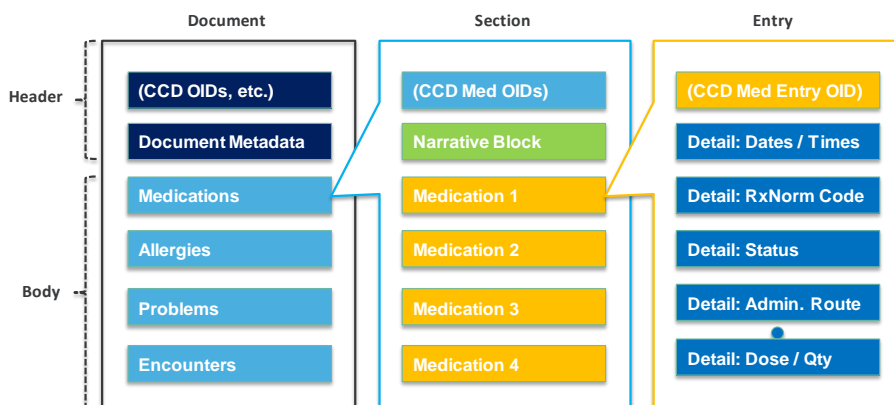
Document

Section

Entry

Header

Body

(CCD OIDs, etc.)

Document Metadata

Medications

Allergies

Problems

Encounters

(CCD Med OIDs)

Narrative Block

Medication 1

Medication 2

Medication 3

Medication 4

(CCD Med Entry OID)

Detail: Dates / Times

Detail: RxNorm Code

Detail: Status

Detail: Admin. Route

Detail: Dose / Qty